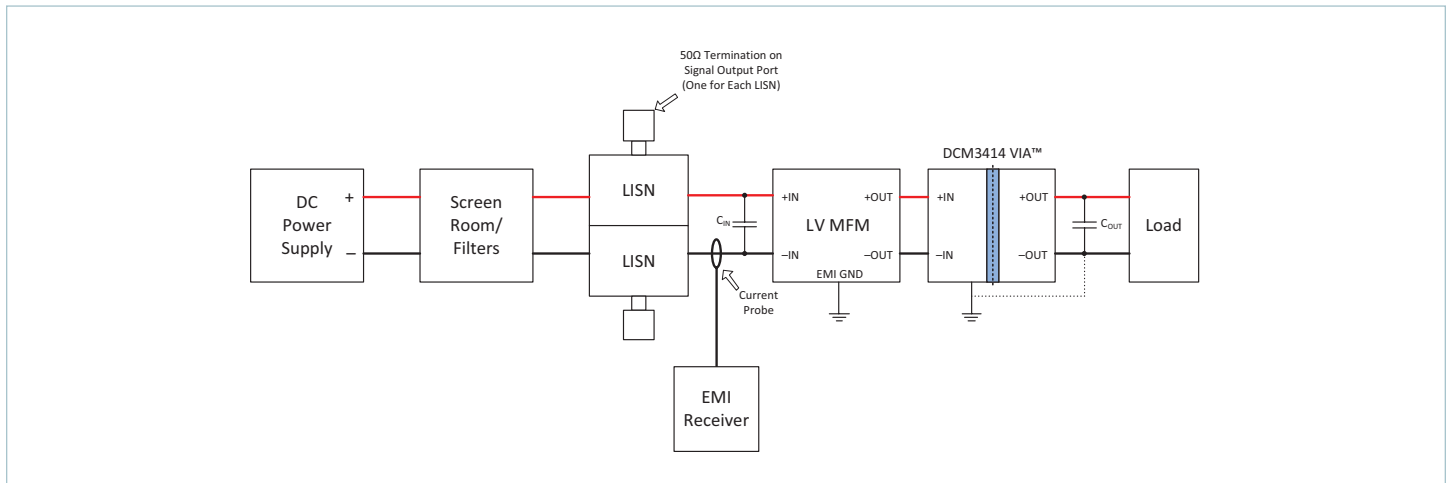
50Ω Termination on Signal Output Port (One for Each LISN)

DCM3414 VIA™

DC Power Supply

+

–

Screen Room/ Filters

LISN

LISN

$C_{IN}$

+IN

+OUT

LV MFM

–IN

–OUT

EMI GND

+IN

+OUT

–IN

–OUT

$C_{OUT}$

Load

Current Probe

EMI Receiver